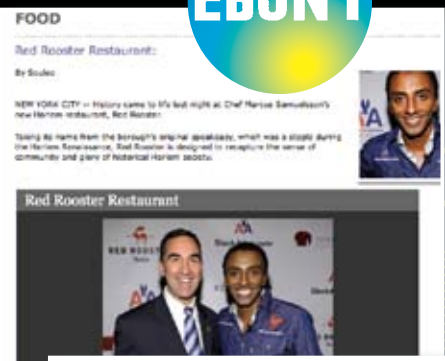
FOOD

EBONY

Red Rooster Restaurant:

By Soulez

NEW YORK CITY -- History came to life last night at Chef Marcus Samuelsson's new Harlem restaurant, Red Rooster.

Taking its name from the borough's original speakeasy, which was a staple during the Harlem Renaissance, Red Rooster is designed to recapture the sense of community and glory of historical Harlem society.

Red Rooster Restaurant

RED ROOSTER

AA